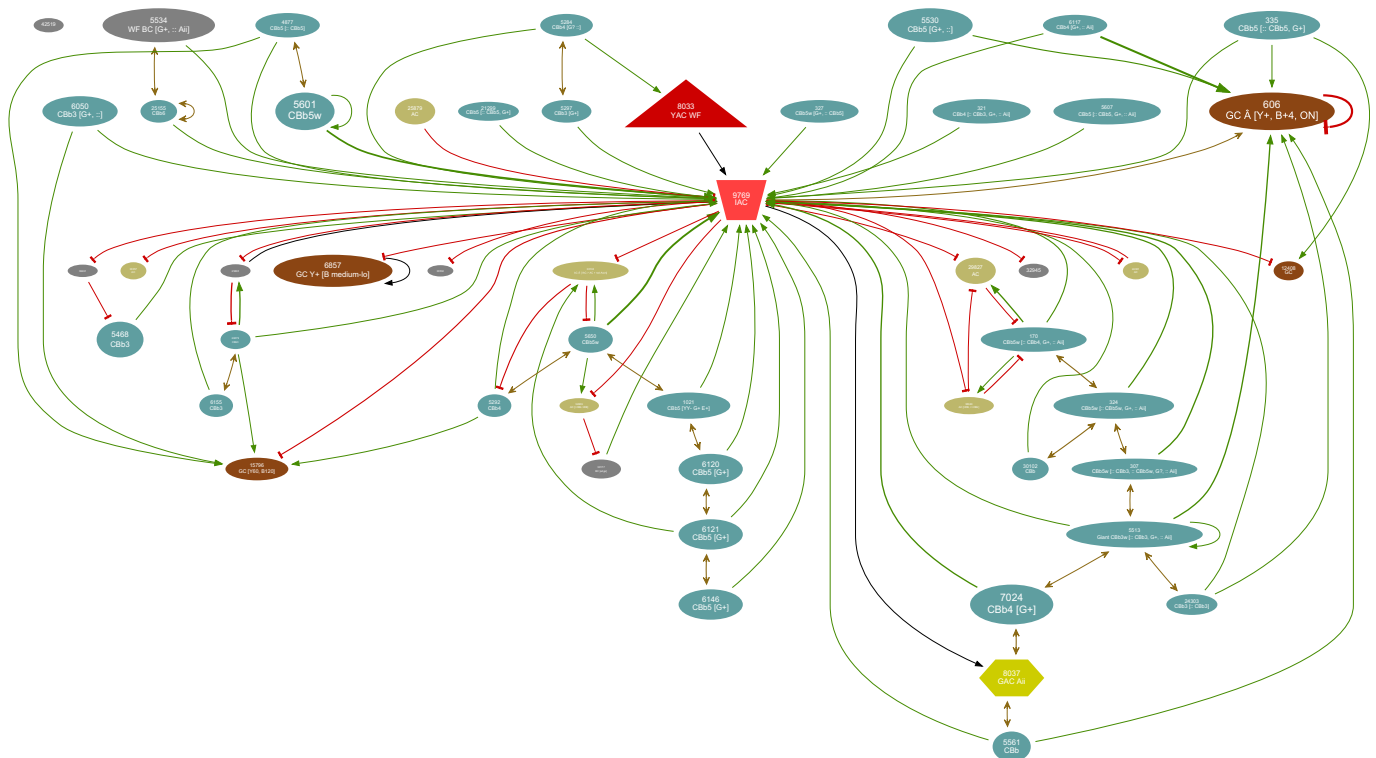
42519

5534
WF BC [G+, :: Aii]

4877
CBb5 [:: CBb5]

5284
CBb4 [G? ::]

5530
CBb5 [G+, ::]

6117
CBb4 [G+, :: Aii]

335
CBb5 [:: CBb5, G+]

6050
CBb3 [G+, ::]

25153
CBb5

5601
CBb5w

25879
AC

21253
CBb5 [:: CBb5, G+]

5287
CBb3 [G+]

8033
YAC WF

327
CBb5w [G+, :: CBb5]

321
CBb4 [:: CBb3, G+, :: Aii]

3507
CBb5 [:: CBb5, G+, :: Aii]

606
GC Ā [Y+, B+4, ON]

9769
IAC

6857
GC Y+ [B medium-lo]

26627
AC

32645

12408
GC

5468
CBb3

5555
CBb5w

175
CBb5w [:: CBb4, G+, :: Aii]

6155
CBb3

5292
CBb4

1021
CBb5 [Y+, G+ E+]

324
CBb5w [:: CBb5w, G+, :: Aii]

15796
GC [Y60, B120]

6120
CBb5 [G+]

30102
CBb

307
CBb5w [:: CBb3, :: CBb5w, G?, :: Aii]

6121
CBb5 [G+]

5513
Giant CBb5w [:: CBb3, G+, :: Aii]

6146
CBb5 [G+]

7024
CBb4 [G+]

24303
CBb3 [:: CBb3]

8037
GAC Aii

5561
CBb